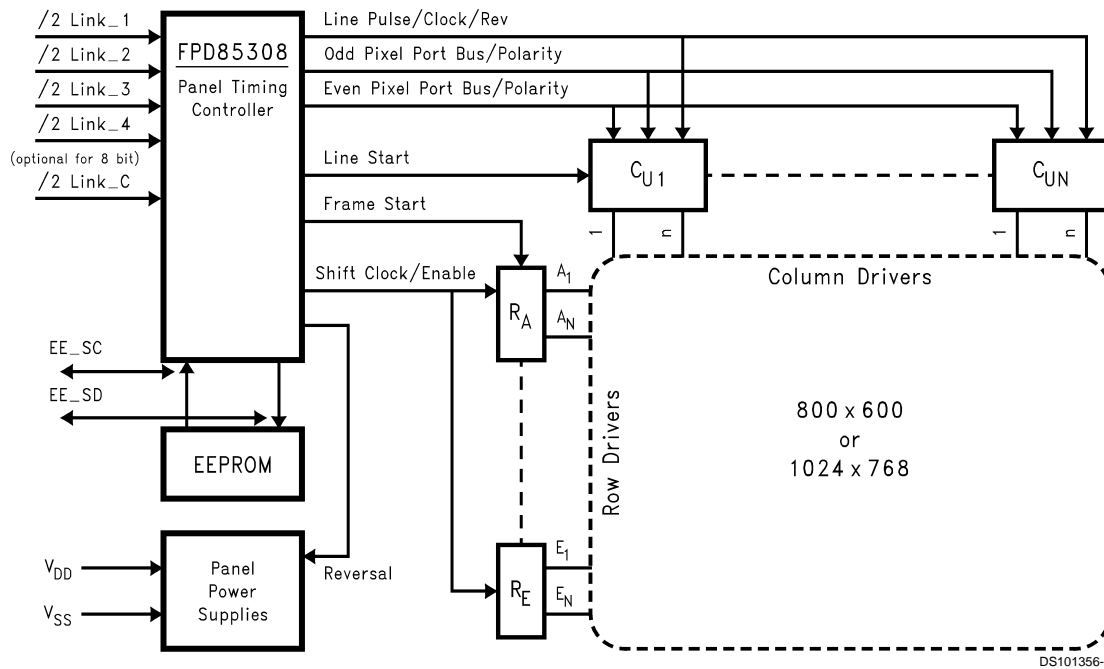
/2 Link_1
/2 Link_2
/2 Link_3
/2 Link_4
(optional for 8 bit)
/2 Link_C

FPD85308
Panel Timing Controller

Line Pulse/Clock/Rev
Odd Pixel Port Bus/Polarity
Even Pixel Port Bus/Polarity
Line Start
Frame Start
Shift Clock/Enable

$C_{U1}$
$C_{UN}$
1
n
1
n

Column Drivers

$R_A$
$A_1$
$A_N$

EE_SC
EE_SD

EEPROM

Row Drivers

800 x 600
or
1024 x 768

$R_E$
$E_1$
$E_N$

$V_{DD}$
$V_{SS}$

Panel Power Supplies

Reversal

DS101356-